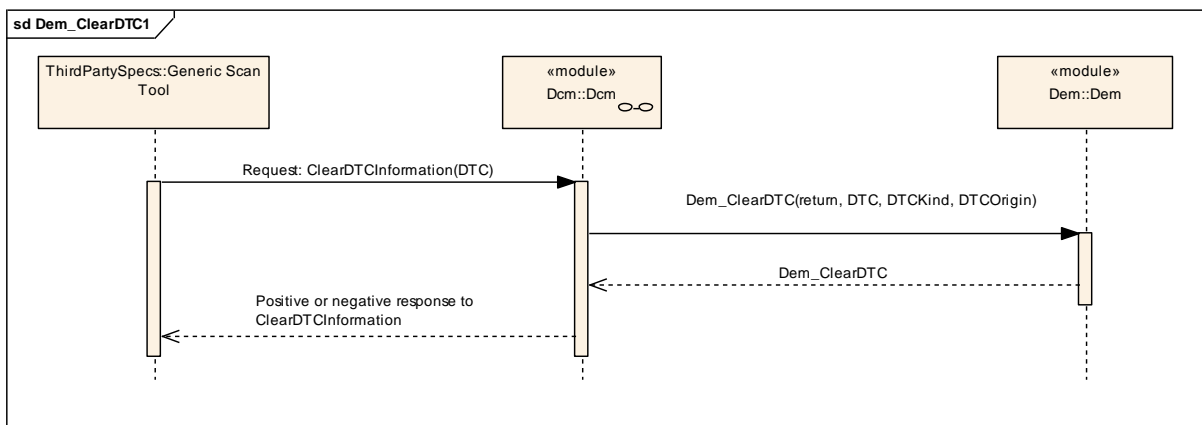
sd Dem_ClearDTC1

ThirdPartySpecs::Generic Scan Tool

«module»
Dcm::Dcm

«module»
Dem::Dem

Request: ClearDTCInformation(DTC)

Dem_ClearDTC(return, DTC, DTCKind, DTCOrigin)

Dem_ClearDTC

Positive or negative response to ClearDTCInformation